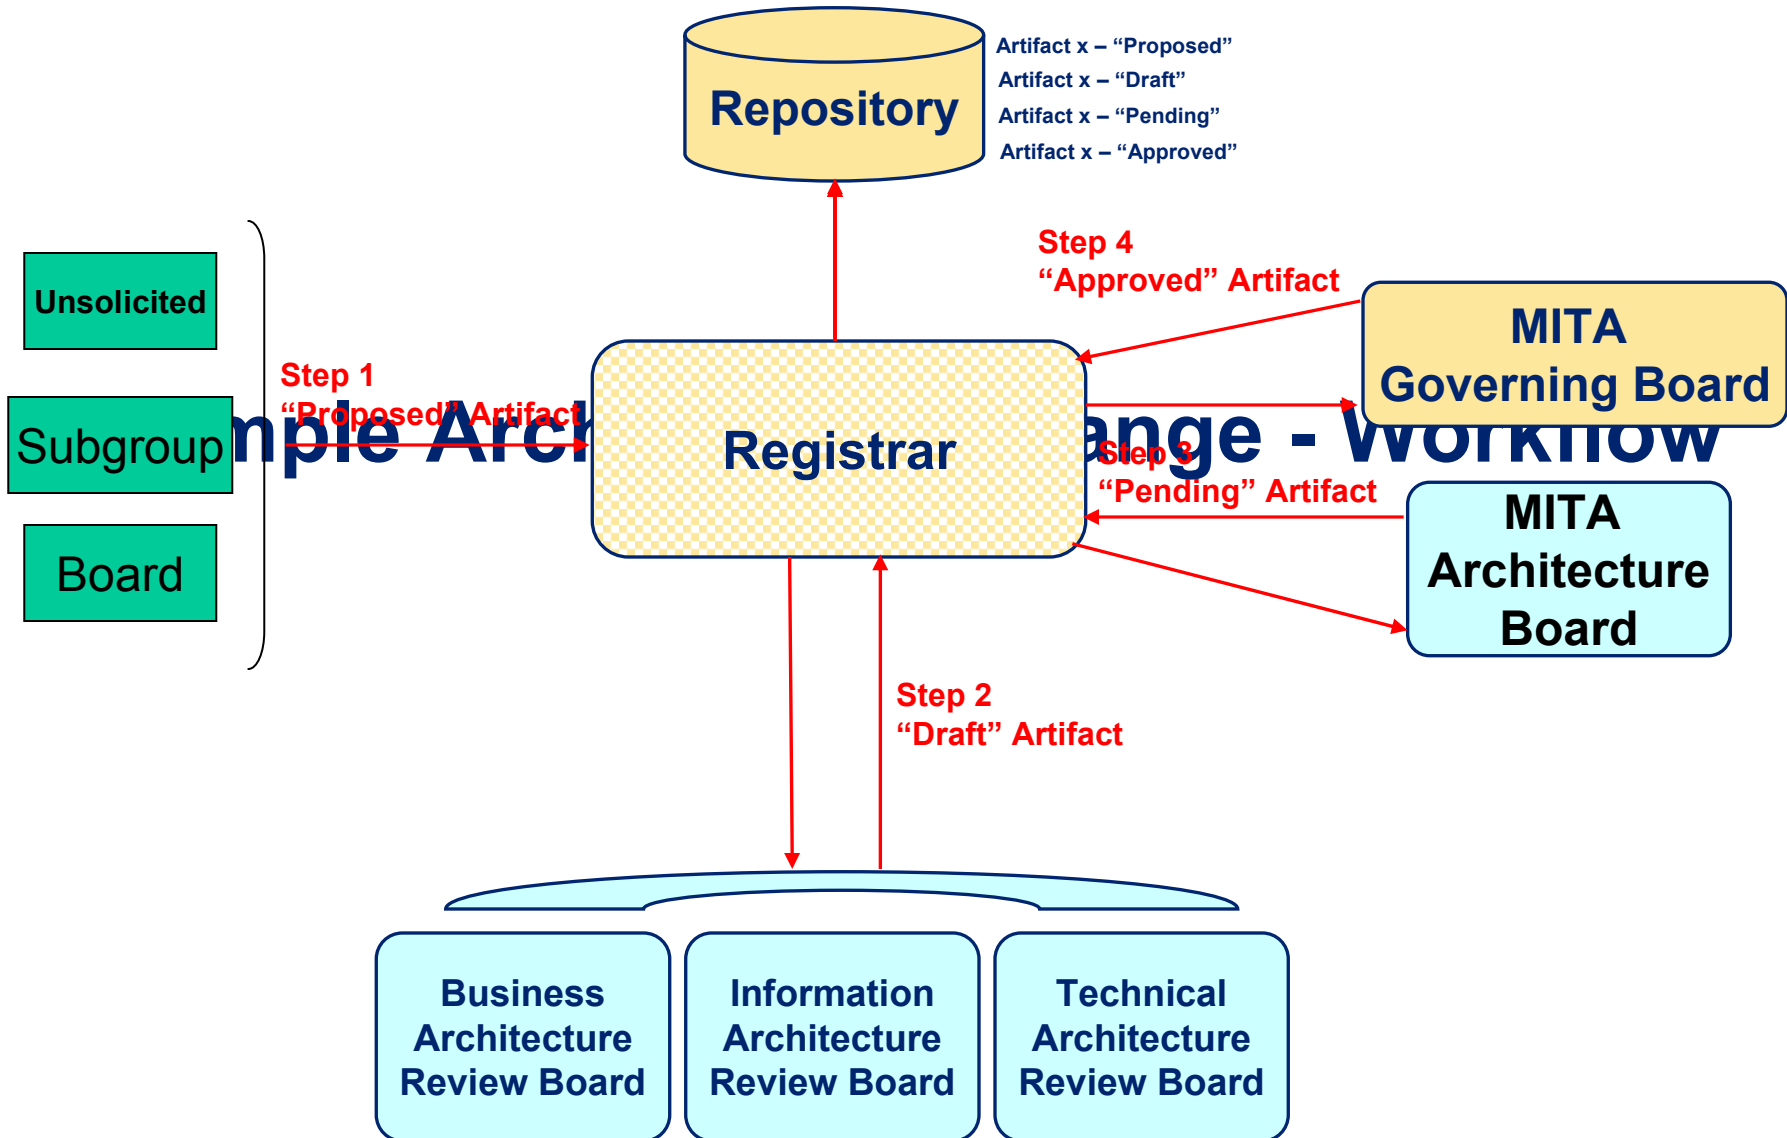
Repository

Artifact x – “Proposed”
Artifact x – “Draft”
Artifact x – “Pending”
Artifact x – “Approved”

Step 4
“Approved” Artifact

MITA Governing Board

Unsolicited

Subgroup

Board

mple Arch

ange - Workflow

Step 1
“Proposed” Artifact

Registrar

Step 3
“Pending” Artifact

MITA Architecture Board

Step 2
“Draft” Artifact

Business Architecture Review Board

Information Architecture Review Board

Technical Architecture Review Board